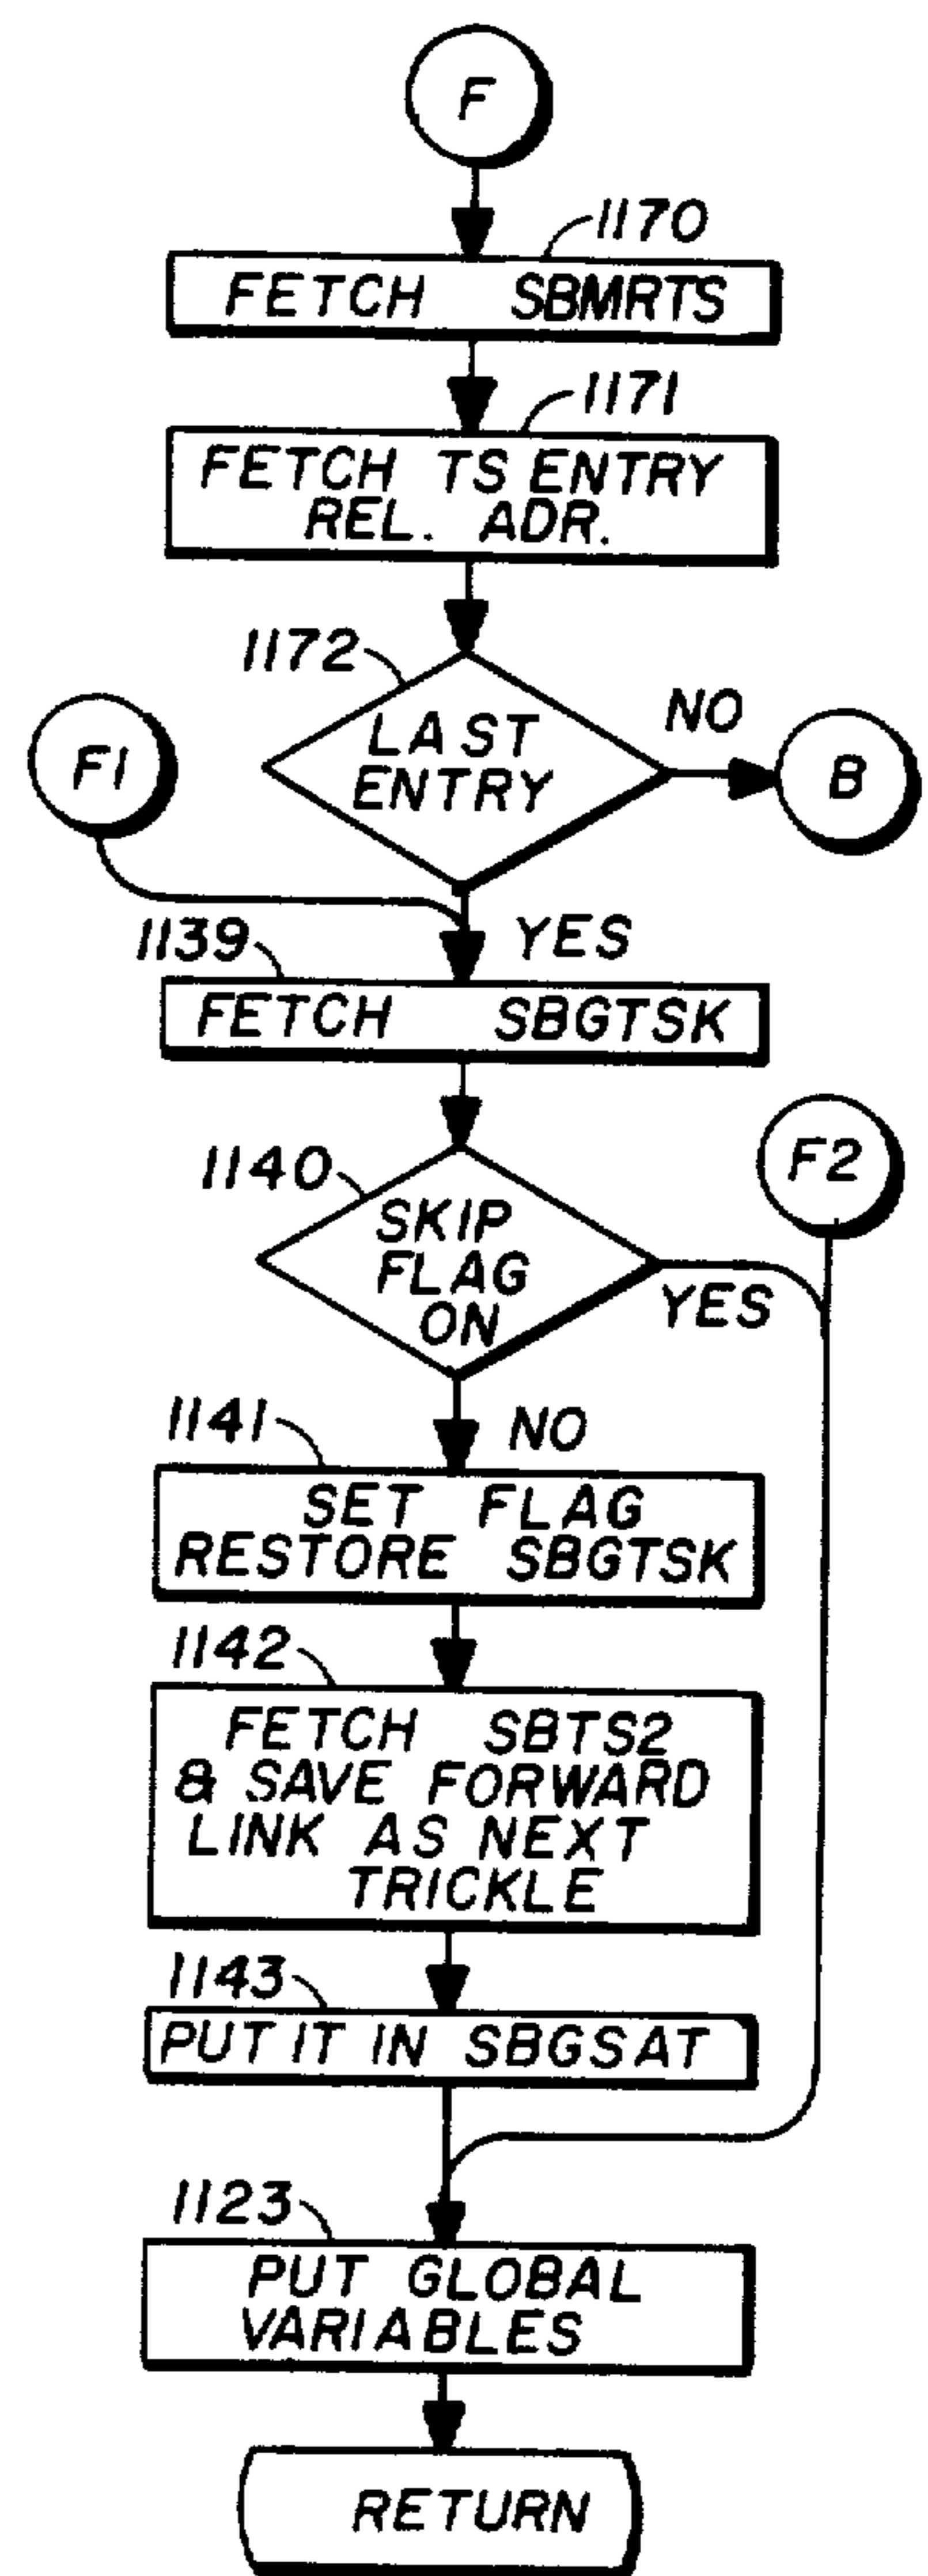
F

1170
FETCH SBMRTS

1171
FETCH TS ENTRY REL. ADR.

1172
LAST ENTRY
NO
B

F1

YES
1139
FETCH SBGTSK

1140
SKIP FLAG ON
YES
F2

NO
1141
SET FLAG RESTORE SBGTSK

1142
FETCH SBTS2 & SAVE FORWARD LINK AS NEXT TRICKLE

1143
PUT IT IN SBGSAT

1123
PUT GLOBAL VARIABLES

RETURN